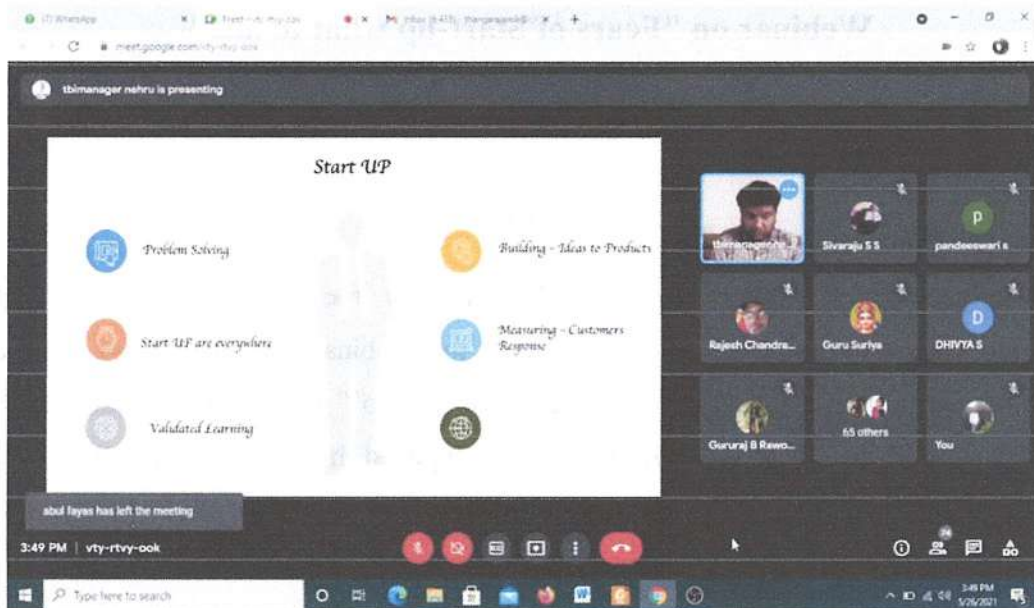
Webinar on "Start-Up" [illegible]

(1) WhatsApp | Meet - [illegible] | Inbox (6433) - thangaraja@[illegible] | +

meet.google.com/vty-rtvy-ook

tbimanager nehru is presenting

Start UP

Problem Solving

Building - Ideas to Products

Start UP are everywhere

Measuring - Customers Response

Validated Learning

tbimanager nehru

Sivaraju S S

P

pandeeswari s

Rajesh Chandra...

Guru Suriya

D

DHIVYA S

Gururaj B Rawo...

65 others

You

abul fayas has left the meeting

3:49 PM | vty-rtvy-ook

74

Type here to search

3:49 PM
5/26/2021